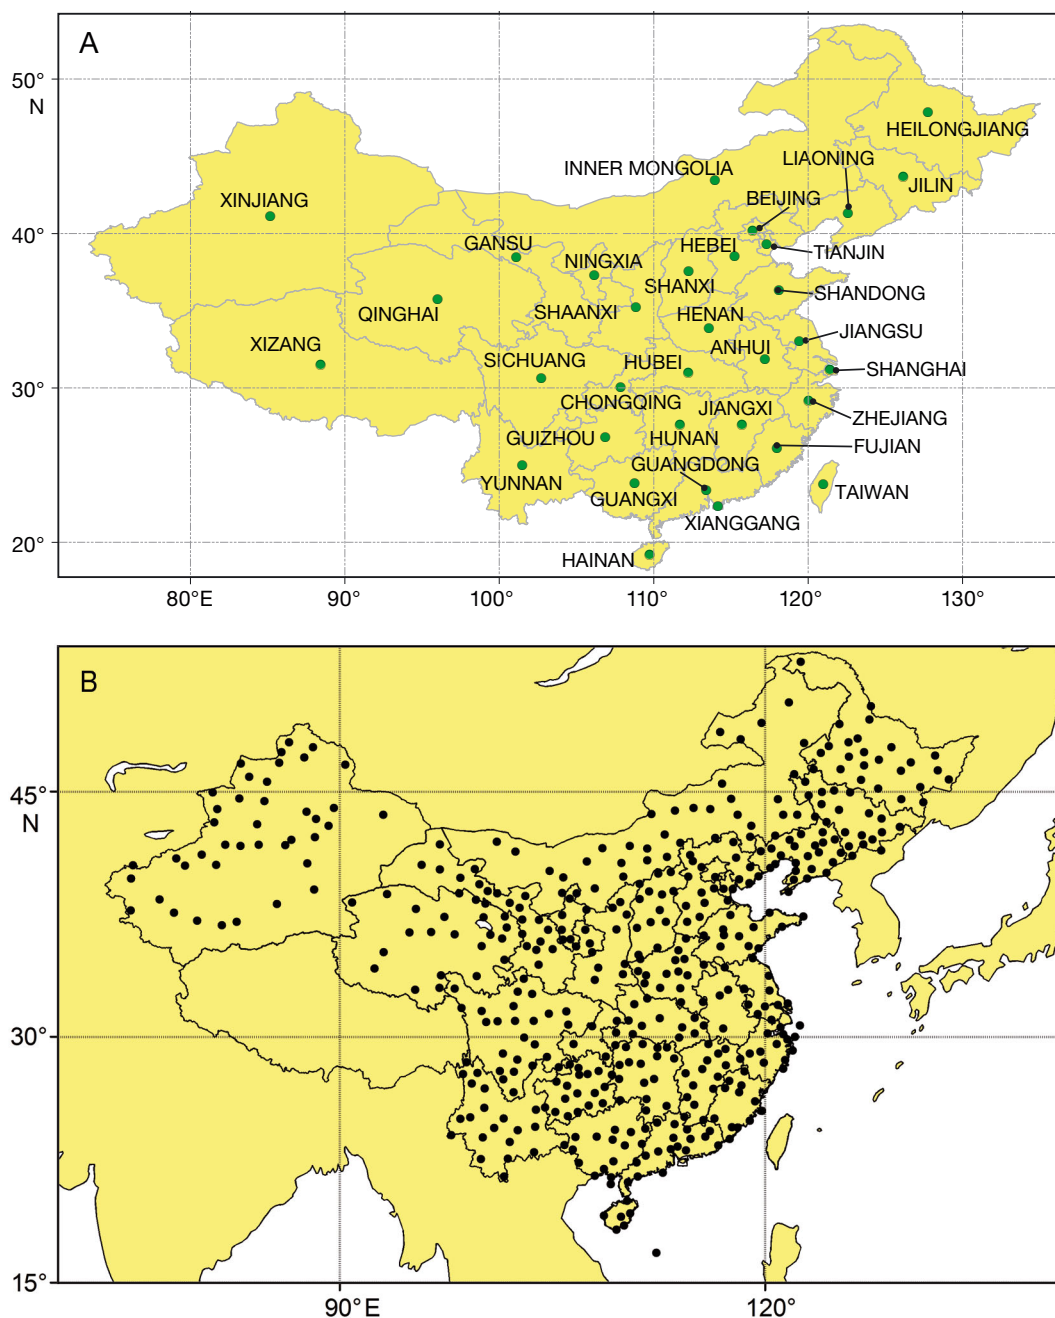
A

50°
N
40°
30°
20°

80°E
90°
100°
110°
120°
130°

HEILONGJIANG
LIAONING
INNER MONGOLIA
JILIN
XINJIANG
BEIJING
GANSU
HEBEI
TIANJIN
NINGXIA
SHANXI
SHANDONG
QINGHAI
SHAANXI
HENAN
JIANGSU
XIZANG
ANHUI
SICHUANG
HUBEI
SHANGHAI
CHONGQING
JIANGXI
ZHEJIANG
GUIZHOU
HUNAN
FUJIAN
GUANGDONG
YUNNAN
GUANGXI
TAIWAN
XIANGGANG
HAINAN

B

45°
N
30°
15°

90°E
120°